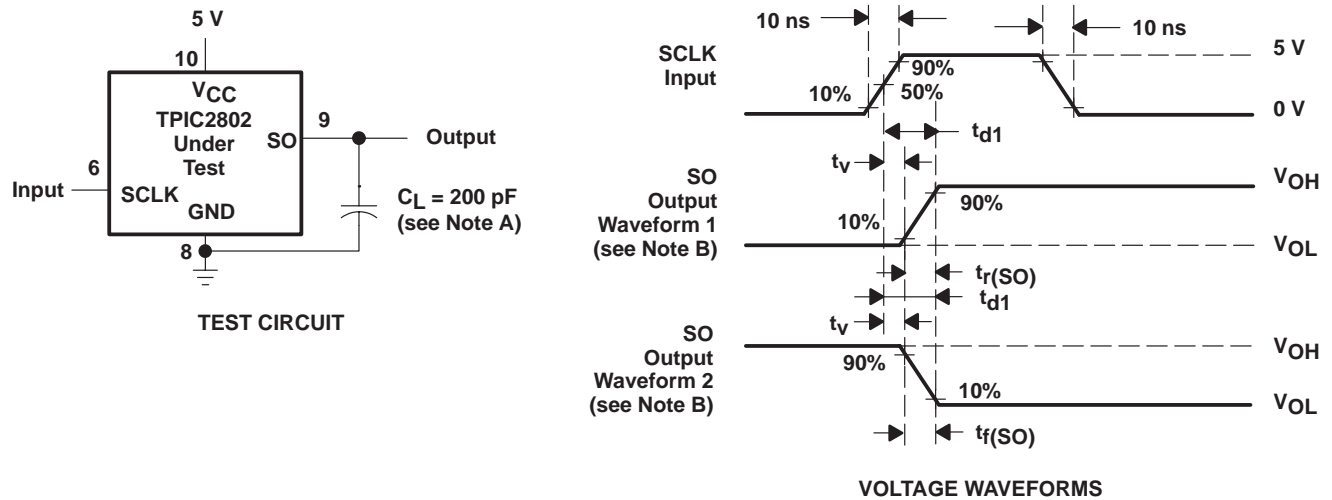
5 V

10

$V_{CC}$

TPIC2802

Under

Test

9

SO

Output

6

Input

SCLK

GND

$C_L$ = 200 pF

(see Note A)

8

TEST CIRCUIT

10 ns

10 ns

SCLK

Input

90%

5 V

10%

50%

0 V

$t_{d1}$

$t_v$

SO

Output

Waveform 1

(see Note B)

$V_{OH}$

90%

10%

$V_{OL}$

$t_{r(SO)}$

$t_{d1}$

$t_v$

SO

Output

Waveform 2

(see Note B)

$V_{OH}$

90%

10%

$V_{OL}$

$t_{f(SO)}$

VOLTAGE WAVEFORMS